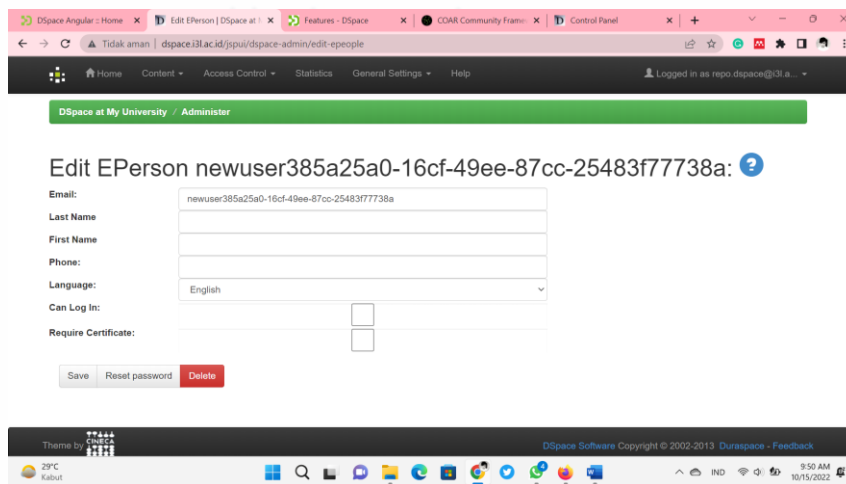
DSpace Angular :: Home ×
Edit EPerson | DSpace at I ×
Features - DSpace ×
COAR Community Framew ×
Control Panel ×
+

Tidak aman | dspace.i3l.ac.id/jspui/dspace-admin/edit-epeople

Home Content ▾ Access Control ▾ Statistics General Settings ▾ Help
Logged in as repo.dspace@i3l.a... ▾

DSpace at My University / Administer

Edit EPerson newuser385a25a0-16cf-49ee-87cc-25483f77738a: ?

Email: newuser385a25a0-16cf-49ee-87cc-25483f77738a
Last Name
First Name
Phone:
Language: English
Can Log In:
Require Certificate:

Save Reset password Delete

Theme by CINECA

DSpace Software Copyright © 2002-2013 Duraspace - Feedback

29°C
Kabut

IND
9:50 AM
10/15/2022